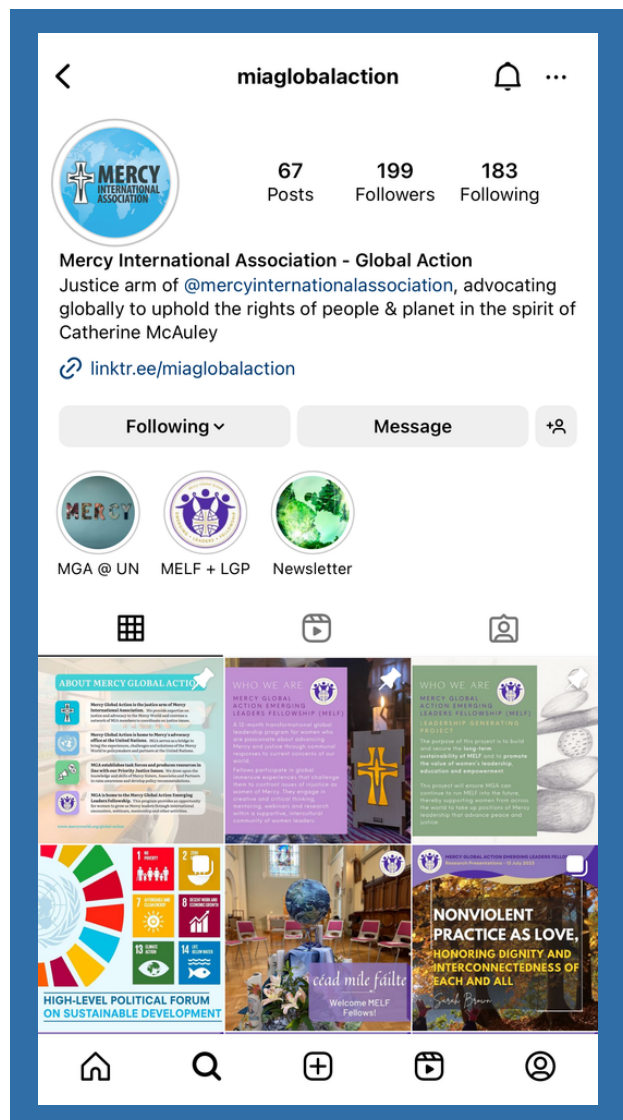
miaglobalaction

MERCY INTERNATIONAL ASSOCIATION

67 Posts
199 Followers
183 Following

Mercy International Association - Global Action
Justice arm of @mercyinternationalassociation, advocating globally to uphold the rights of people & planet in the spirit of Catherine McAuley

linktr.ee/miaglobalaction

Following
Message

MGA @ UN
MELF + LGP
Newsletter

ABOUT MERCY GLOBAL ACTION

Mercy Global Action is the justice arm of Mercy International Association.

Mercy Global Action is home to Mercy's advocacy office at the United Nations.

MGA establishes task forces and produces resources in line with our Priority Justice Issues.

MGA is home to the Mercy Global Action Emerging Leaders Fellowship.

WHO WE ARE
MERCY GLOBAL ACTION EMERGING LEADERS FELLOWSHIP (MELF)

A 12-month transformational global leadership program for women who are passionate about advancing Mercy and justice through communal responses to current concerns of our world.

WHO WE ARE
MERCY GLOBAL ACTION EMERGING LEADERS FELLOWSHIP (MELF)
LEADERSHIP GENERATING PROJECT

1 NO POVERTY
2
7 AFFORDABLE AND CLEAN ENERGY
8 DECENT WORK AND ECONOMIC GROWTH
13 CLIMATE ACTION
14 LIFE BELOW WATER
HIGH-LEVEL POLITICAL FORUM ON SUSTAINABLE DEVELOPMENT

céad míle fáilte
Welcome MELF Fellows!

MERCY GLOBAL ACTION EMERGING LEADERS FELLOWSHIP
NONVIOLENT PRACTICE AS LOVE, HONORING DIGNITY AND INTERCONNECTEDNESS OF EACH AND ALL
Sarah Brown